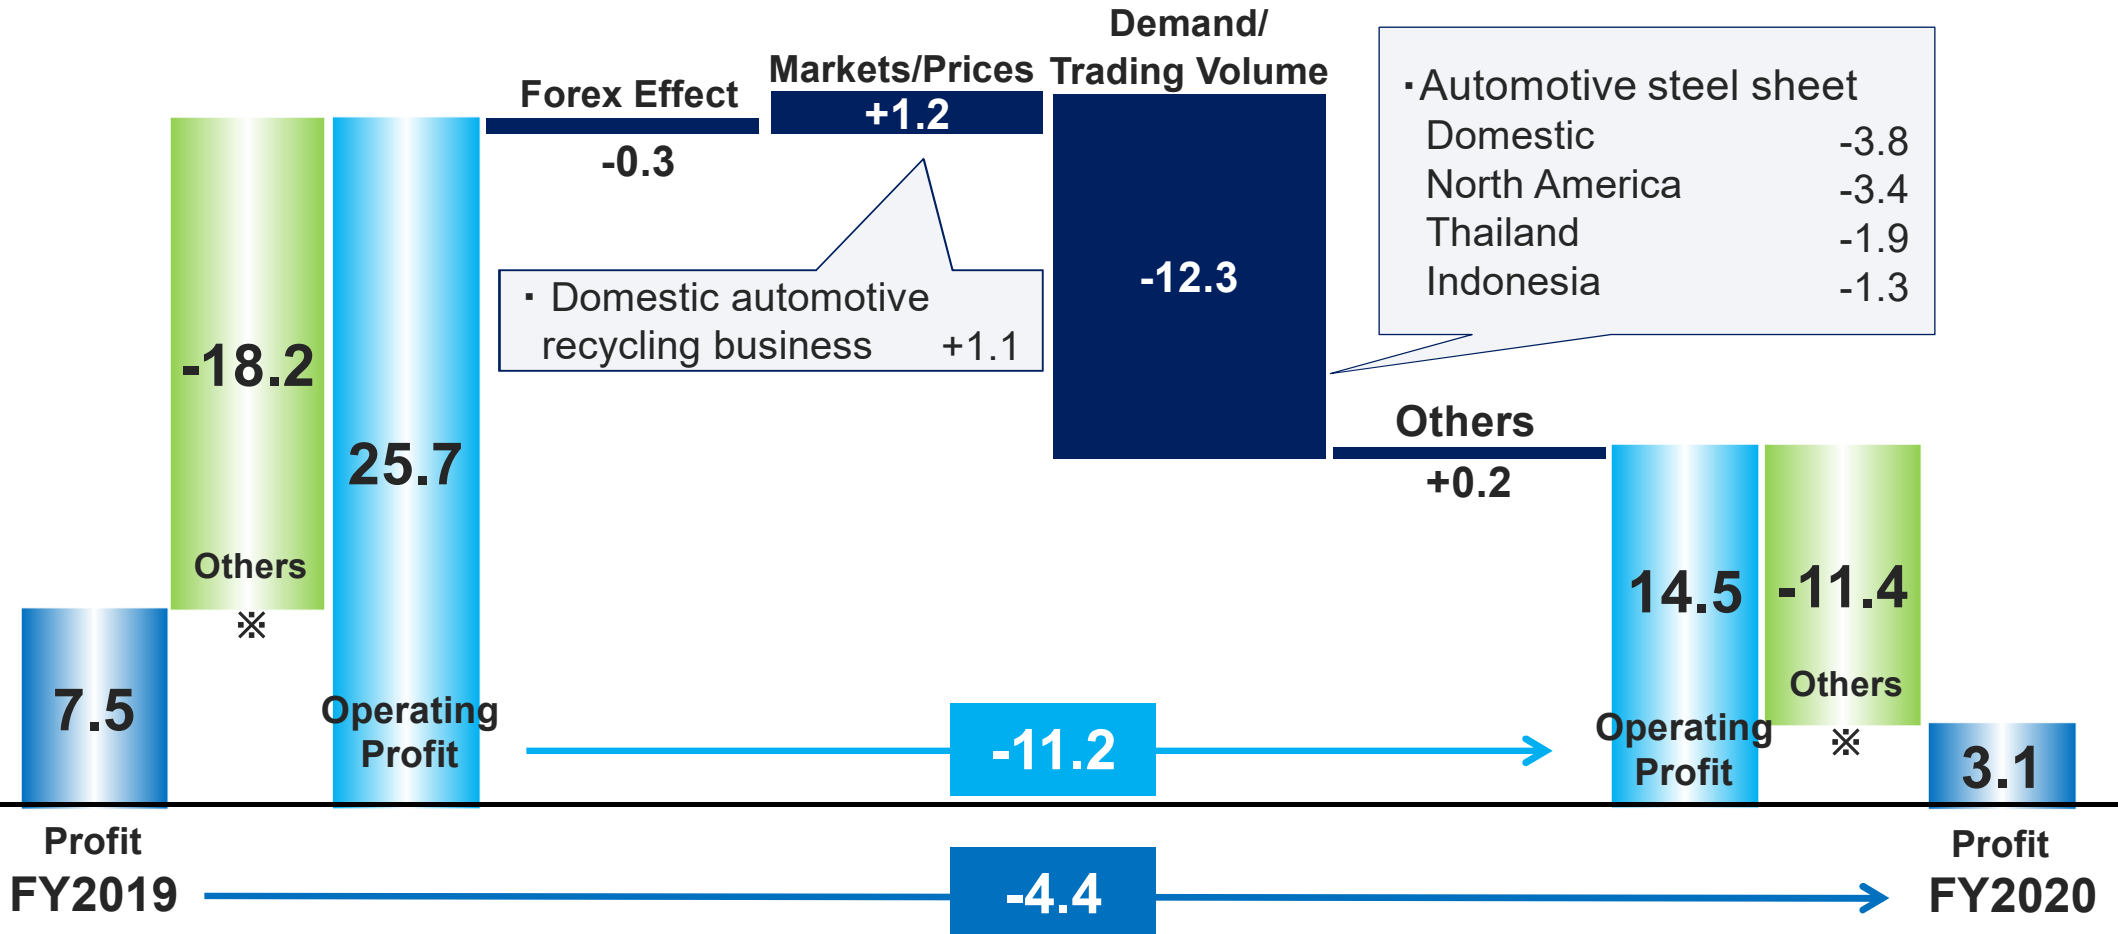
-18.2

Others

※

25.7

Operating Profit

Forex Effect

-0.3

Markets/Prices

+1.2

Demand/ Trading Volume

-12.3

・Automotive steel sheet

| | |
|---|---|
| Domestic | -3.8 |
| North America | -3.4 |
| Thailand | -1.9 |
| Indonesia | -1.3 |

・Domestic automotive recycling business +1.1

Others

+0.2

14.5

Operating Profit

-11.4

Others

※

7.5

-11.2

3.1

Profit

FY2019

-4.4

Profit

FY2020